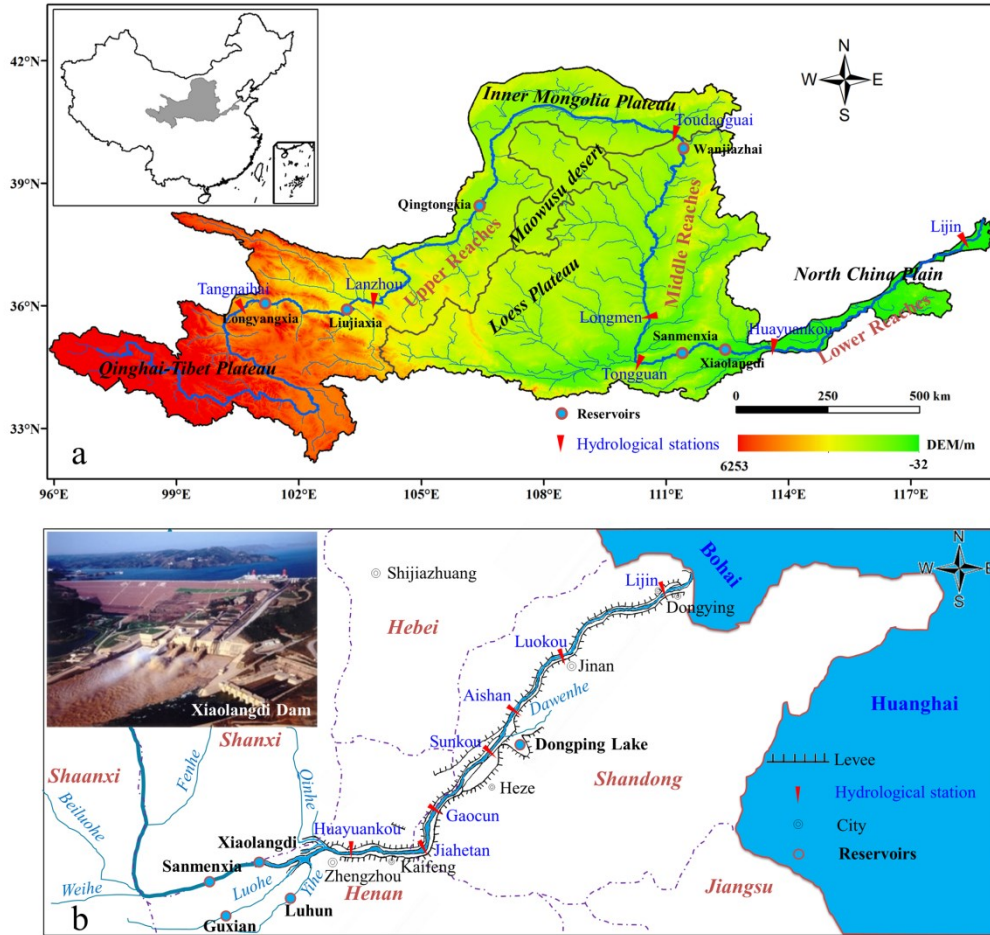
42°N
39°N
36°N
33°N
96°E 99°E 102°E 105°E 108°E 111°E 114°E 117°E

N
W E
S

Inner Mongolia Plateau
Toudaoguai
Wanjiazhai
Qingtongxia
Mauwusu desert
Middle Reaches
Upper Reaches
Lijin
North China Plain
Tangnaihai
Lanzhou
Longyangxia
Liujiaxia
Loess Plateau
Longmen
Sanmenxia
Huayuankou
Lower Reaches
Xiaolangdi
Tongguan
Qinghai-Tibet Plateau
0 250 500 km
Reservoirs
Hydrological stations
DEM/m
6253 -32
a

Xiaolangdi Dam
Shijiazhuang
Bohai
Lijin
Dongying
N
W E
S
Hebei
Luokou
Jinan
Aishan
Dawenhe
Huanghai
Sunkou
Dongping Lake
Shanxi
Levee
Shaanxi
Fenhe
Qinhe
Heze
Shandong
Hydrological station
Beiluohe
Gaocun
City
Xiaolangdi
Huayuankou
Reservoirs
Sanmenxia
Jiahetan
Zhengzhou
Kaifeng
Weihe
Luohe
Yihe
Henan
Jiangsu
Luhun
Guxian
b